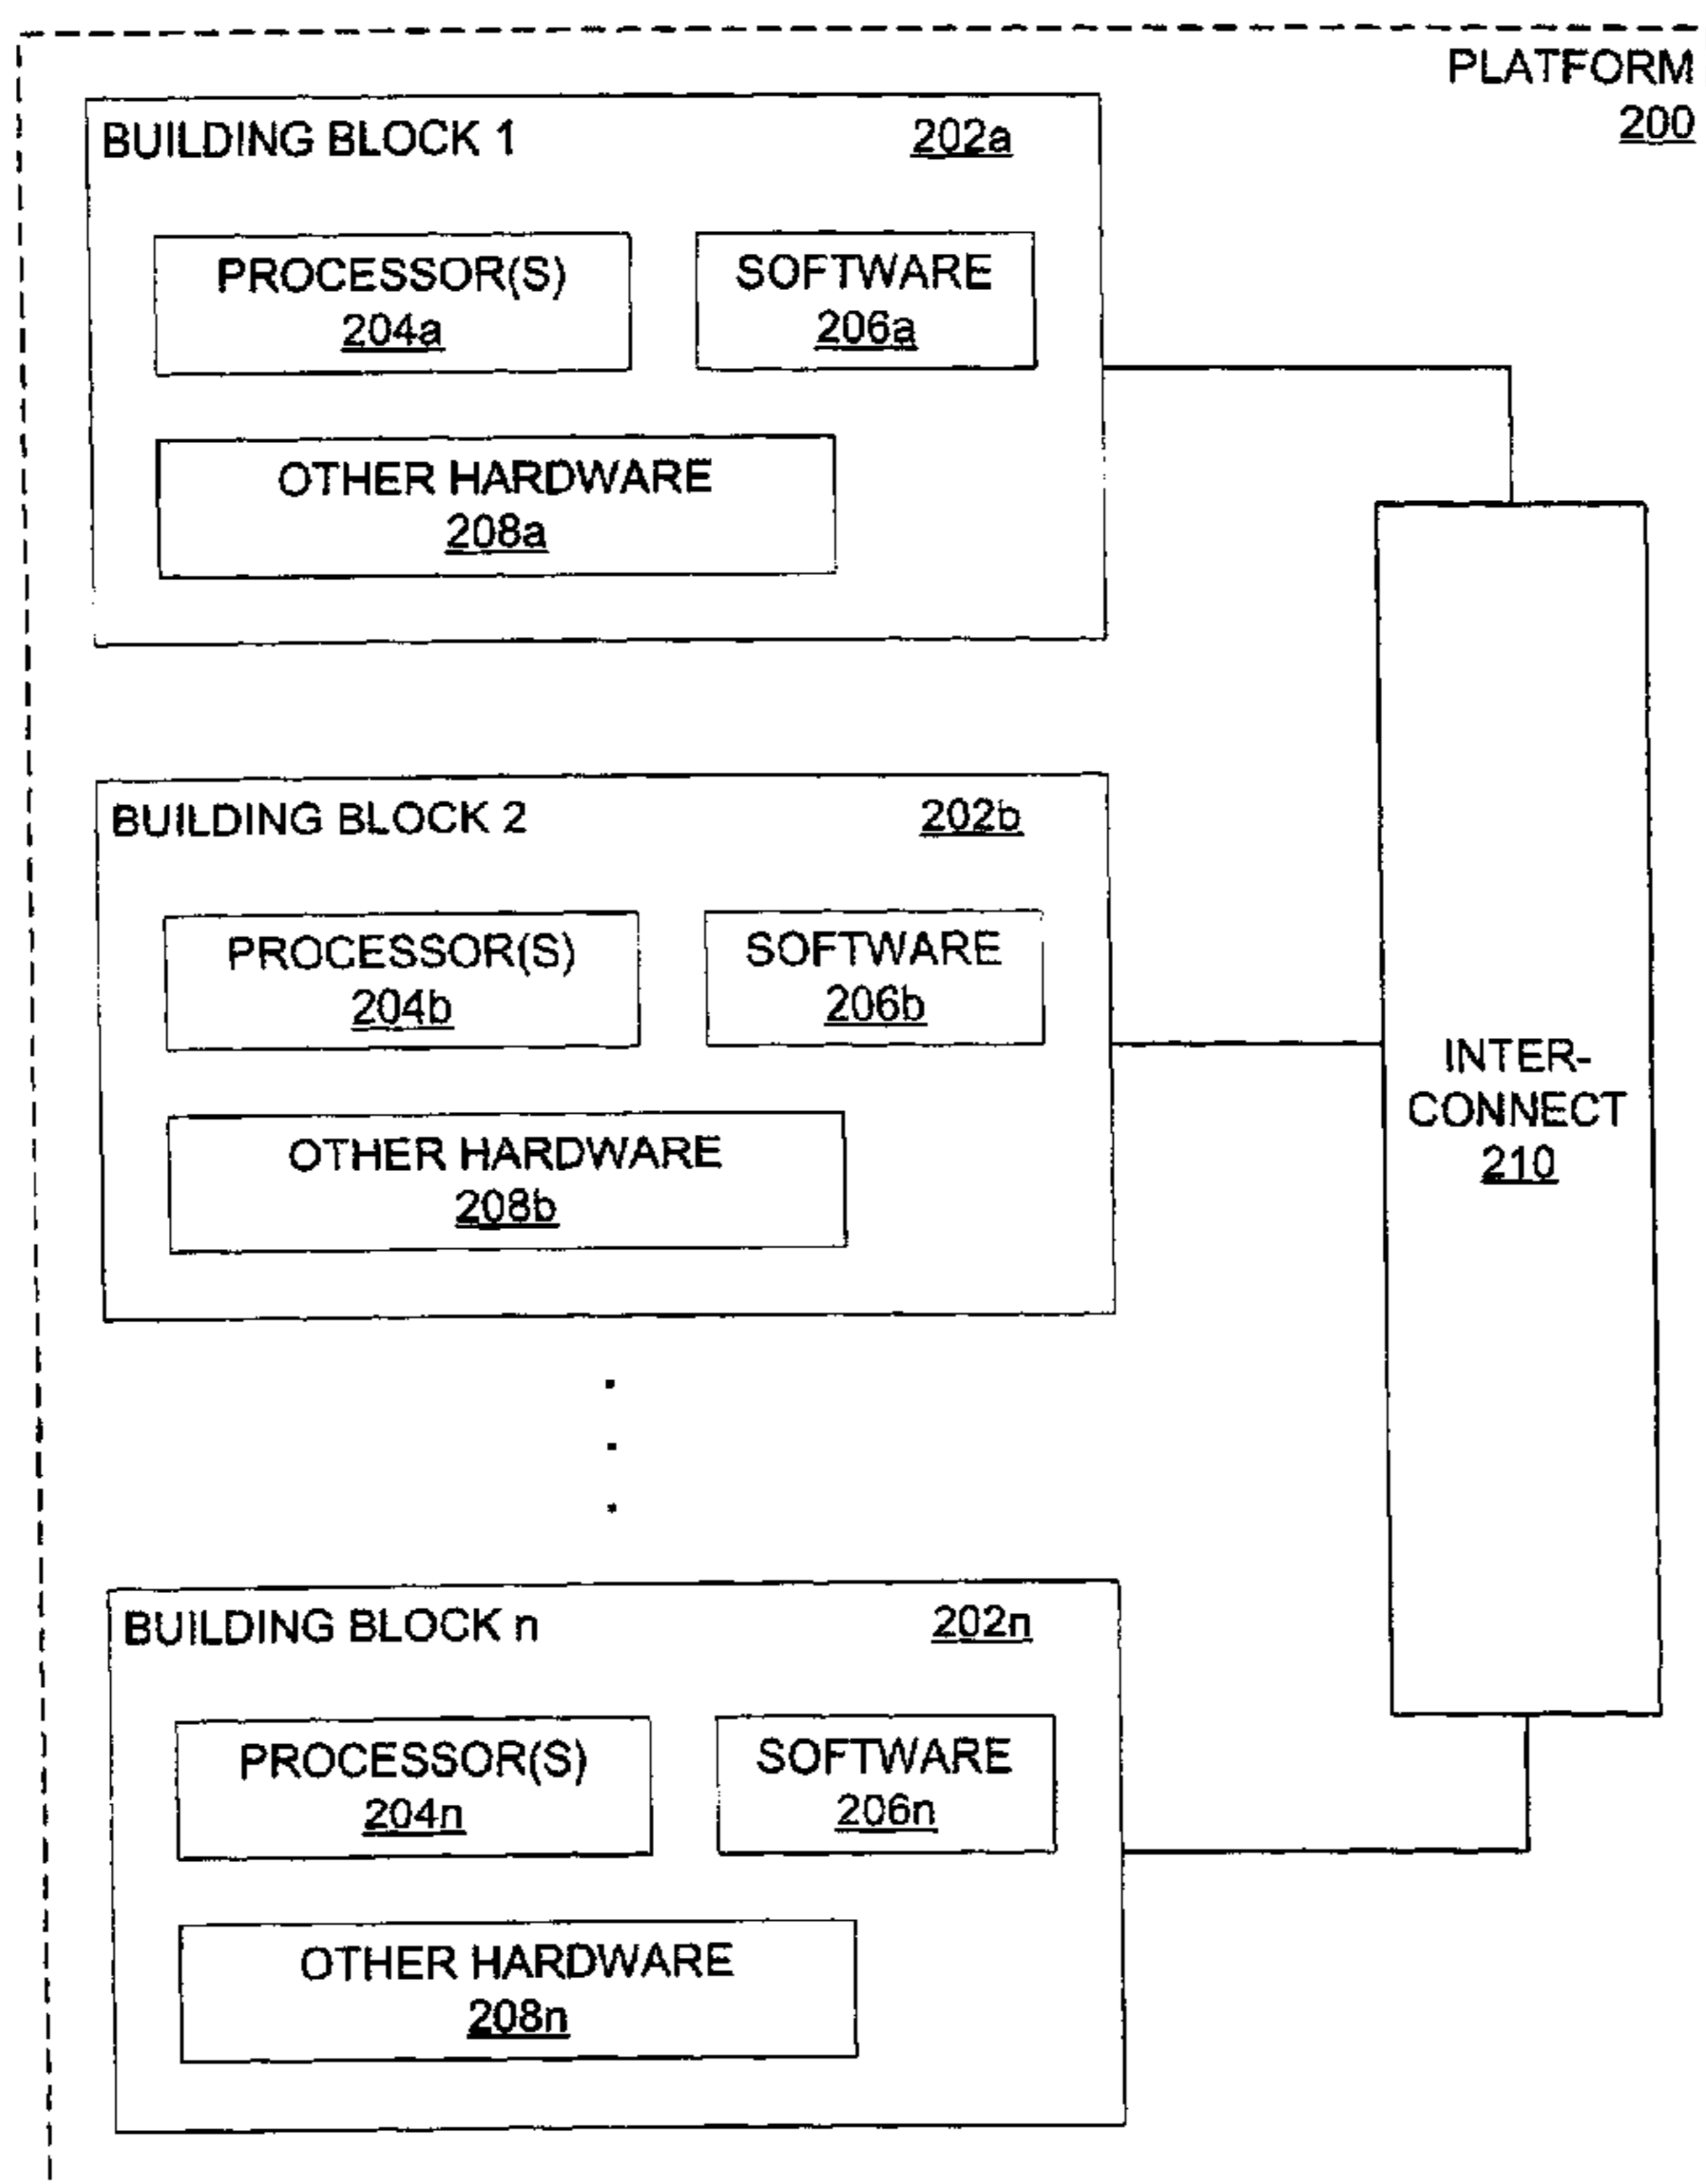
PLATFORM
200

BUILDING BLOCK 1
202a

PROCESSOR(S)
204a

SOFTWARE
206a

OTHER HARDWARE
208a

BUILDING BLOCK 2
202b

PROCESSOR(S)
204b

SOFTWARE
206b

OTHER HARDWARE
208b

INTER-
CONNECT
210

BUILDING BLOCK n
202n

PROCESSOR(S)
204n

SOFTWARE
206n

OTHER HARDWARE
208n